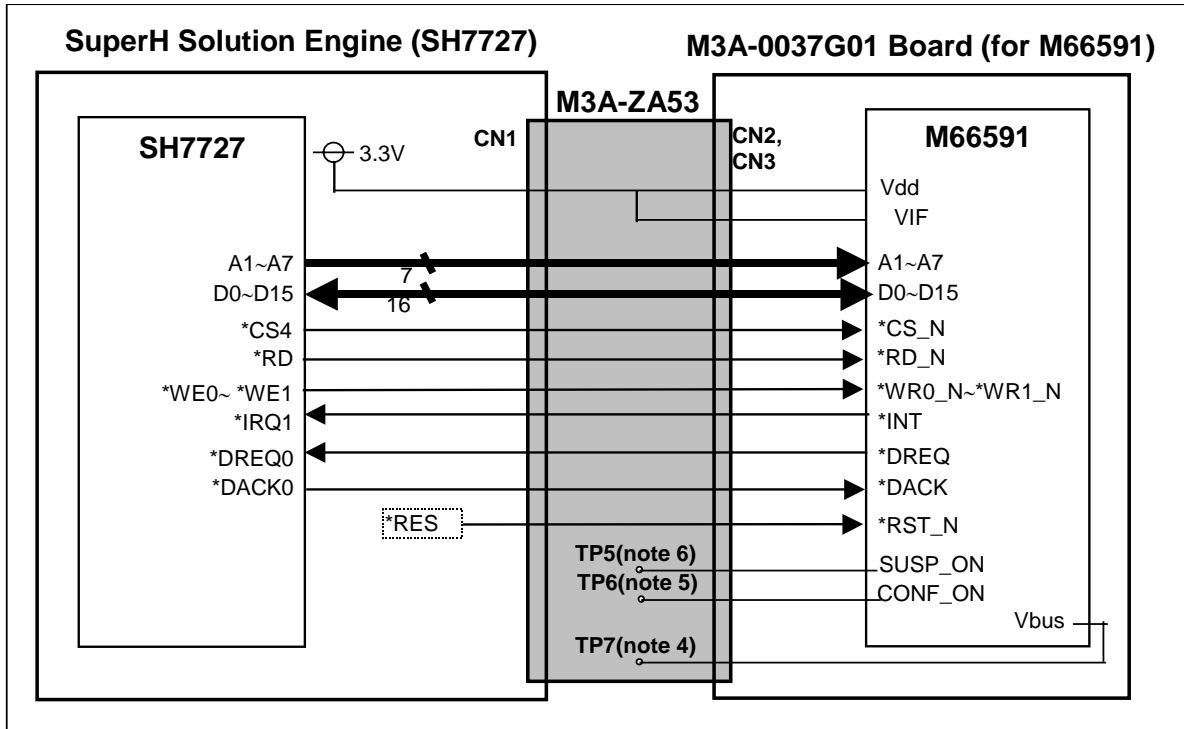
SuperH Solution Engine (SH7727)

M3A-0037G01 Board (for M66591)

M3A-ZA53

SH7727

3.3V

CN1

CN2, CN3

M66591

Vdd

VIF

A1~A7

7

A1~A7

D0~D15

16

D0~D15

*CS4

*CS_N

*RD

*RD_N

*WE0~ *WE1

*WR0_N~*WR1_N

*IRQ1

*INT

*DREQ0

*DREQ

*DACK0

*DACK

*RES

*RST_N

TP5(note 6)

SUSP_ON

TP6(note 5)

CONF_ON

Vbus

TP7(note 4)